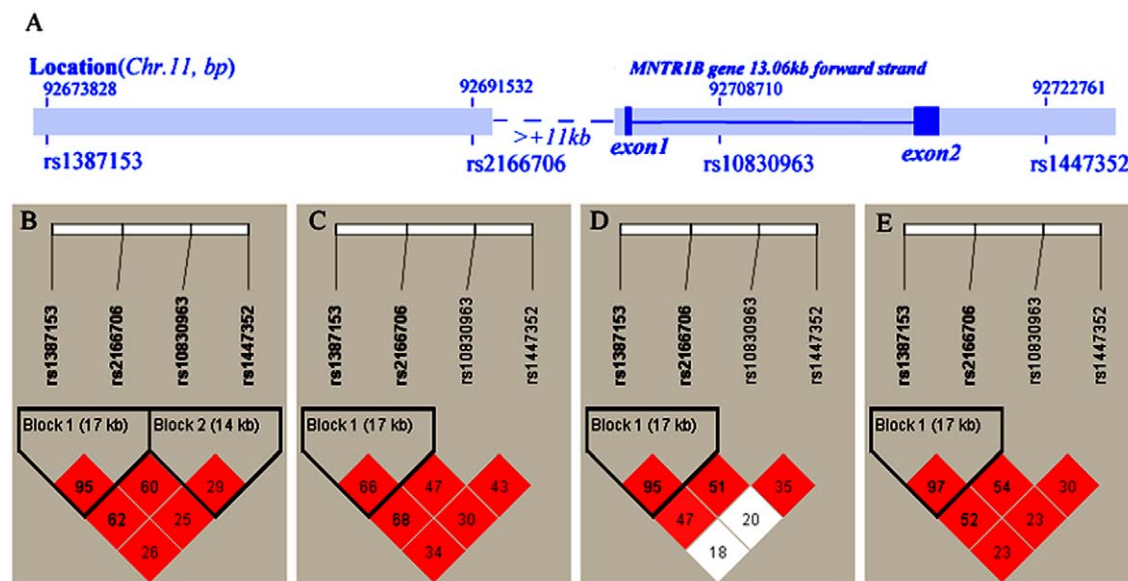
A

Location(Chr.11, bp)
92673828
92691532
MNTR1B gene 13.06kb forward strand
92708710
92722761
>+11kb
exon1
exon2
rs1387153
rs2166706
rs10830963
rs1447352

B
rs1387153
rs2166706
rs10830963
rs1447352
Block 1 (17 kb)
Block 2 (14 kb)
95
60
29
62
25
26

C
rs1387153
rs2166706
rs10830963
rs1447352
Block 1 (17 kb)
66
47
43
68
30
34

D
rs1387153
rs2166706
rs10830963
rs1447352
Block 1 (17 kb)
95
51
35
47
20
18

E
rs1387153
rs2166706
rs10830963
rs1447352
Block 1 (17 kb)
97
54
30
52
23
23